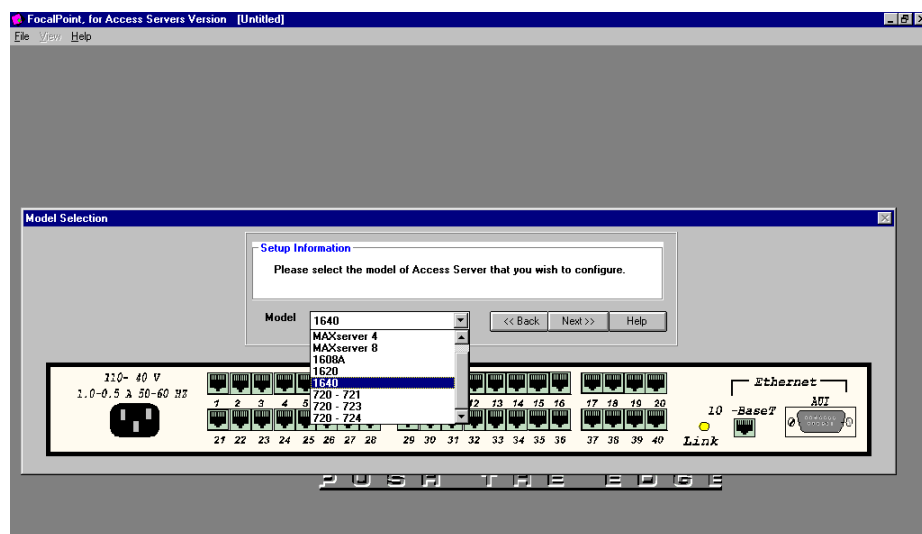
FocalPoint, for Access Servers Version [Untitled]

File View Help

Model Selection

Setup Information

Please select the model of Access Server that you wish to configure.

Model 1640

MAXserver 4
MAXserver 8
1608A
1620
1640
720 - 721
720 - 723
720 - 724

<< Back Next >> Help

110- 40 V
1.0-0.5 A 50-60 HZ

1 2 3 4 5

12 13 14 15 16 17 18 19 20

21 22 23 24 25 26 27 28 29 30 31 32 33 34 35 36 37 38 39 40

Ethernet

10 -BaseT

AUI

Link

PUSH THE EDGE